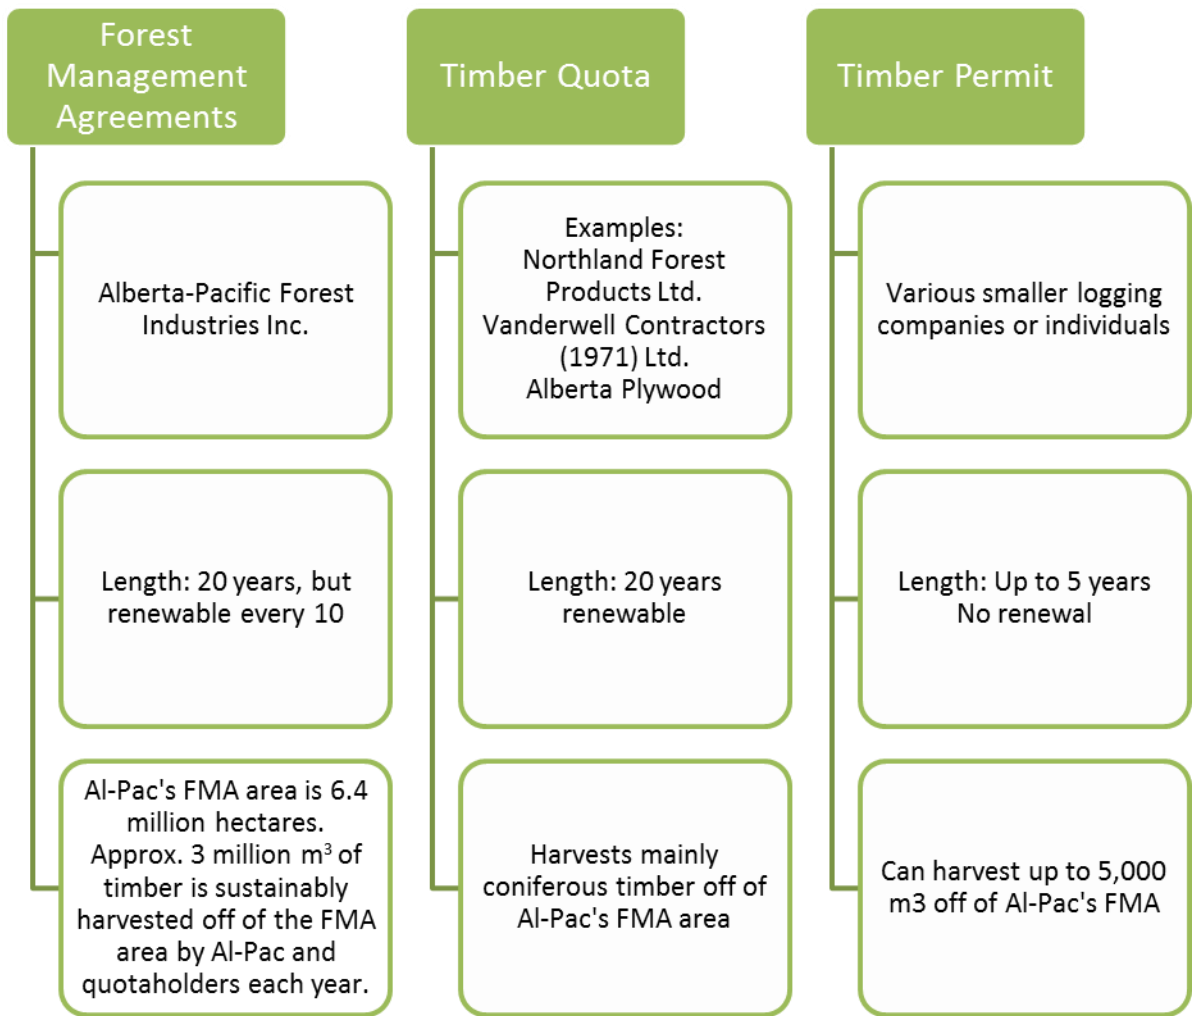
Forest Management Agreements

Alberta-Pacific Forest Industries Inc.

Length: 20 years, but renewable every 10

Al-Pac's FMA area is 6.4 million hectares. Approx. 3 million $m^3$ of timber is sustainably harvested off of the FMA area by Al-Pac and quotaholders each year.

Timber Quota

Examples:
Northland Forest Products Ltd.
Vanderwell Contractors (1971) Ltd.
Alberta Plywood

Length: 20 years renewable

Harvests mainly coniferous timber off of Al-Pac's FMA area

Timber Permit

Various smaller logging companies or individuals

Length: Up to 5 years
No renewal

Can harvest up to 5,000 m3 off of Al-Pac's FMA